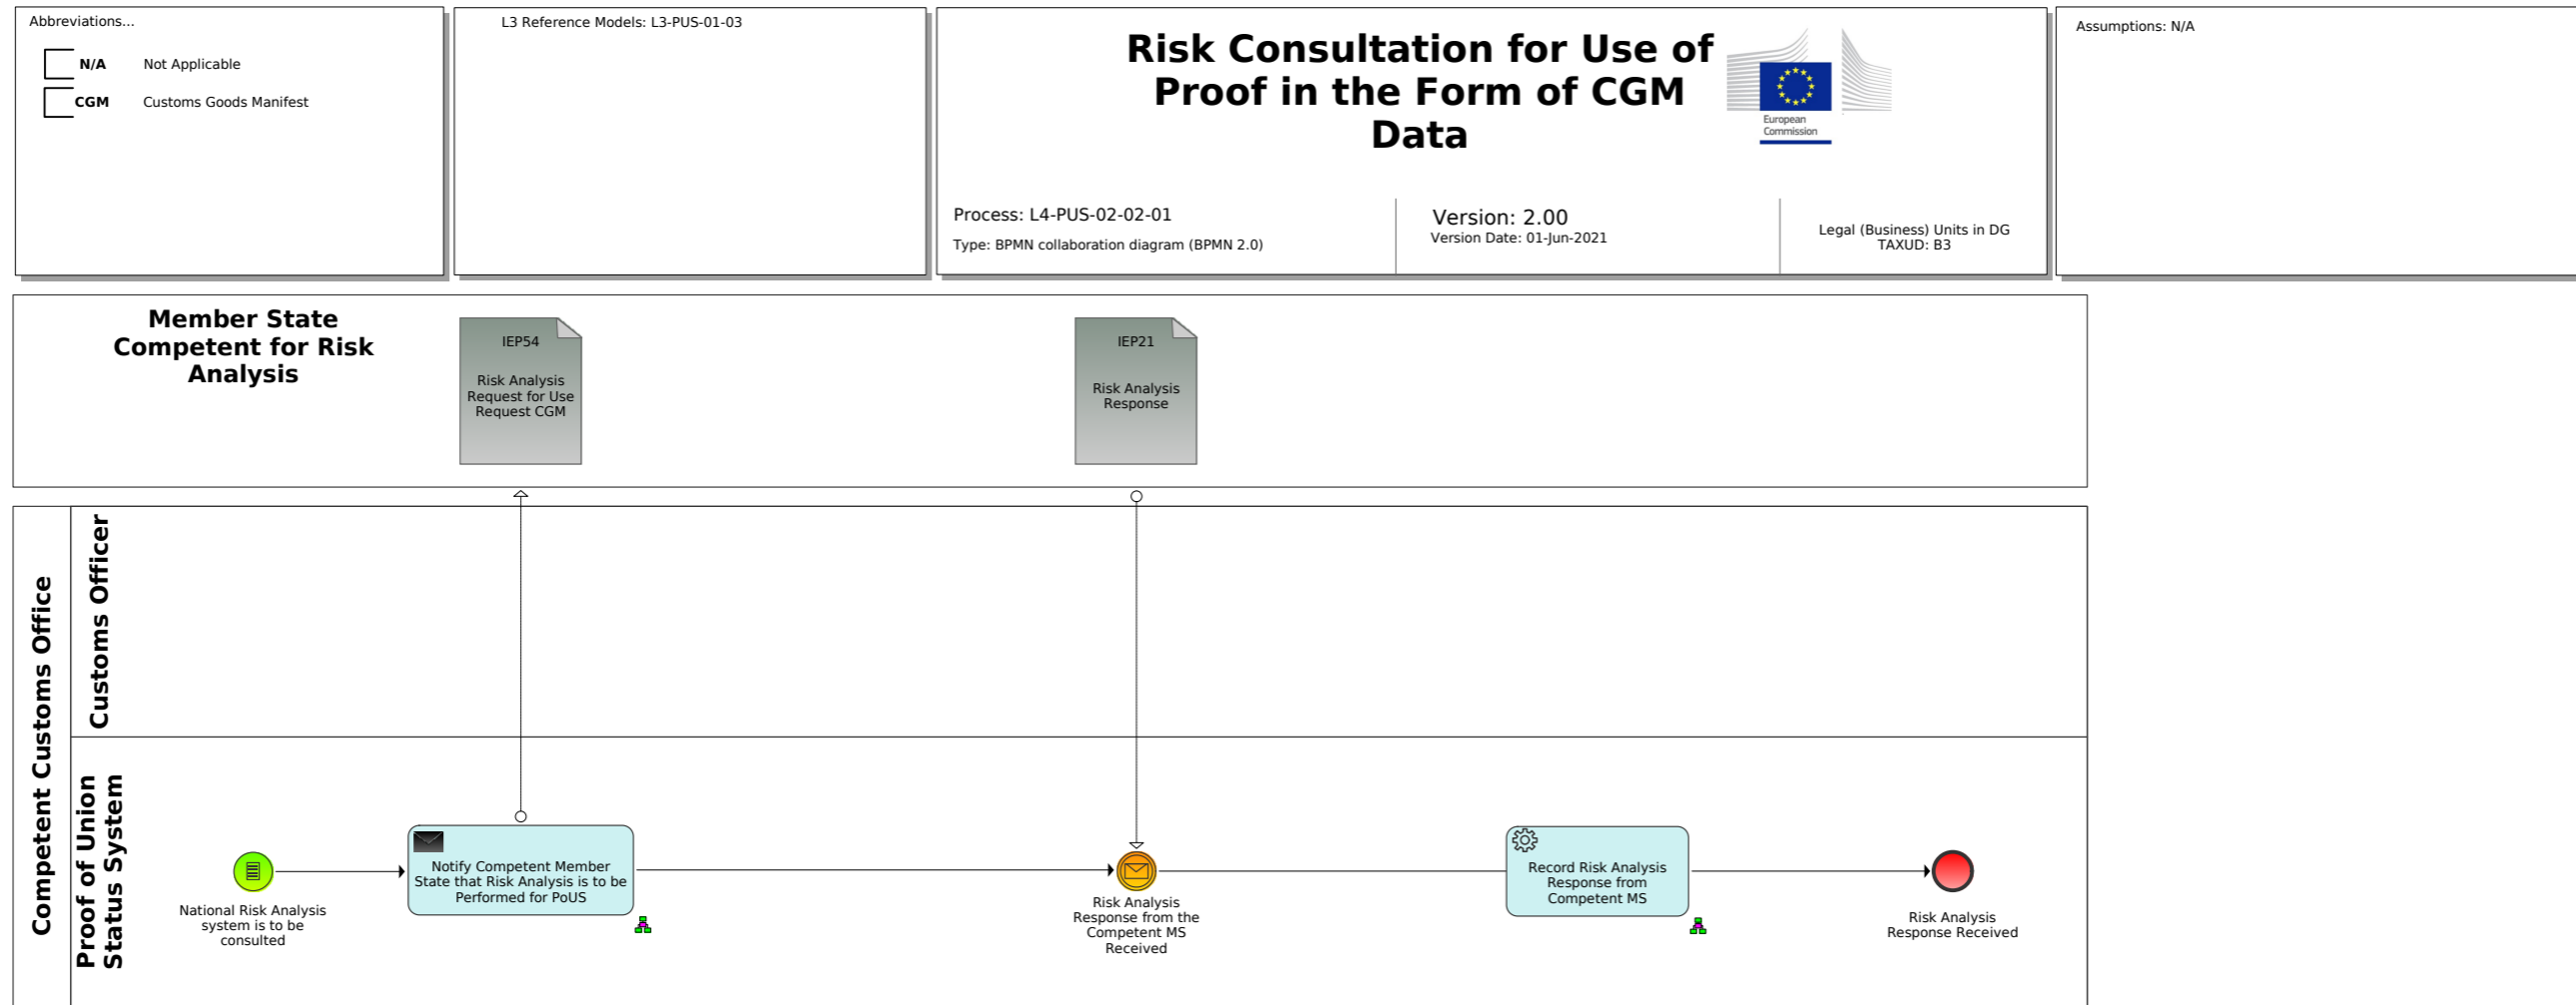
Abbreviations...

N/A Not Applicable

CGM Customs Goods Manifest

L3 Reference Models: L3-PUS-01-03

Risk Consultation for Use of Proof in the Form of CGM Data

European Commission

Process: L4-PUS-02-02-01

Type: BPMN collaboration diagram (BPMN 2.0)

Version: 2.00

Version Date: 01-Jun-2021

Legal (Business) Units in DG TAXUD: B3

Assumptions: N/A

Member State Competent for Risk Analysis

IEP54

Risk Analysis Request for Use Request CGM

IEP21

Risk Analysis Response

Competent Customs Office

Customs Officer

Proof of Union Status System

National Risk Analysis system is to be consulted

Notify Competent Member State that Risk Analysis is to be Performed for PoUS

Risk Analysis Response from the Competent MS Received

Record Risk Analysis Response from Competent MS

Risk Analysis Response Received